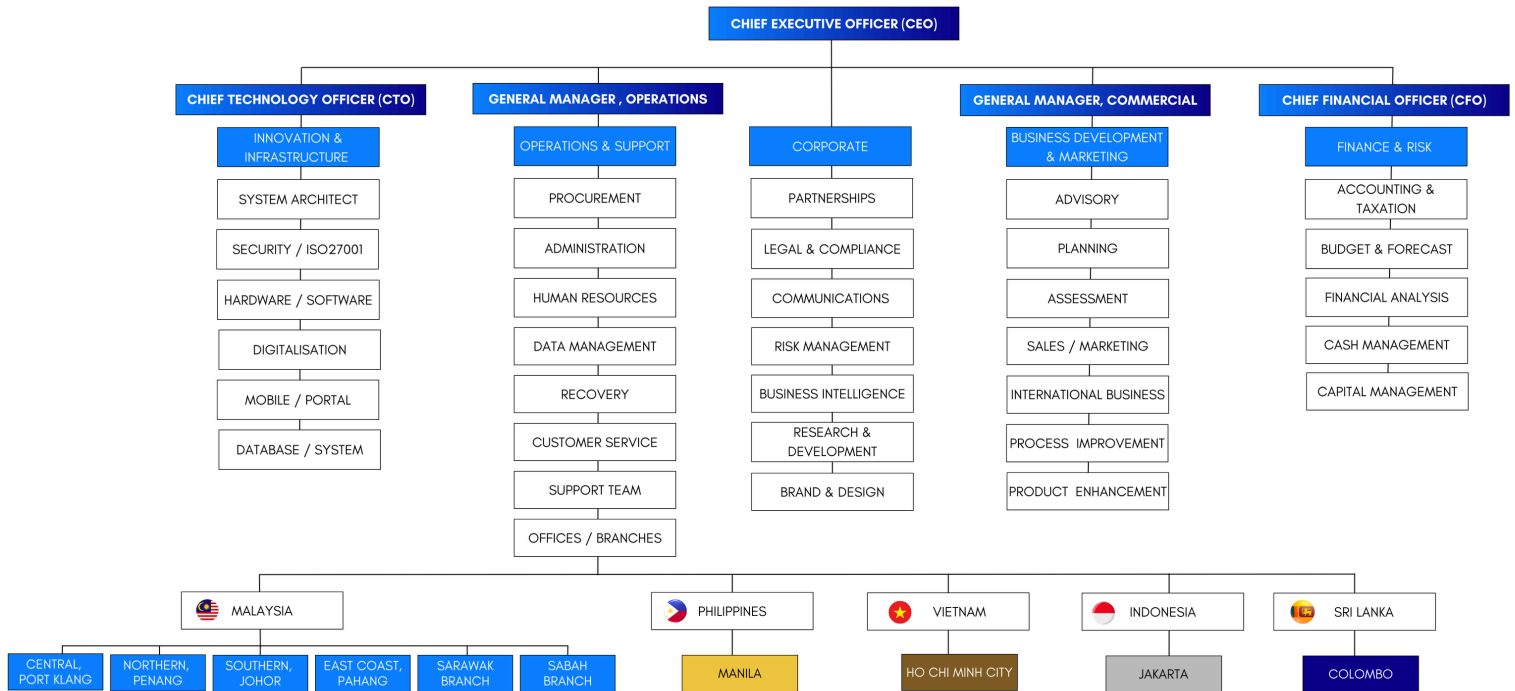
CHIEF EXECUTIVE OFFICER (CEO)

CHIEF TECHNOLOGY OFFICER (CTO)

INNOVATION & INFRASTRUCTURE

SYSTEM ARCHITECT

SECURITY / ISO27001

HARDWARE / SOFTWARE

DIGITALISATION

MOBILE / PORTAL

DATABASE / SYSTEM

GENERAL MANAGER , OPERATIONS

OPERATIONS & SUPPORT

PROCUREMENT

ADMINISTRATION

HUMAN RESOURCES

DATA MANAGEMENT

RECOVERY

CUSTOMER SERVICE

SUPPORT TEAM

OFFICES / BRANCHES

CORPORATE

PARTNERSHIPS

LEGAL & COMPLIANCE

COMMUNICATIONS

RISK MANAGEMENT

BUSINESS INTELLIGENCE

RESEARCH & DEVELOPMENT

BRAND & DESIGN

GENERAL MANAGER, COMMERCIAL

BUSINESS DEVELOPMENT & MARKETING

ADVISORY

PLANNING

ASSESSMENT

SALES / MARKETING

INTERNATIONAL BUSINESS

PROCESS IMPROVEMENT

PRODUCT ENHANCEMENT

CHIEF FINANCIAL OFFICER (CFO)

FINANCE & RISK

ACCOUNTING & TAXATION

BUDGET & FORECAST

FINANCIAL ANALYSIS

CASH MANAGEMENT

CAPITAL MANAGEMENT

MALAYSIA

CENTRAL, PORT KLANG

NORTHERN, PENANG

SOUTHERN, JOHOR

EAST COAST, PAHANG

SARAWAK BRANCH

SABAH BRANCH

PHILIPPINES

MANILA

VIETNAM

HO CHI MINH CITY

INDONESIA

JAKARTA

SRI LANKA

COLOMBO